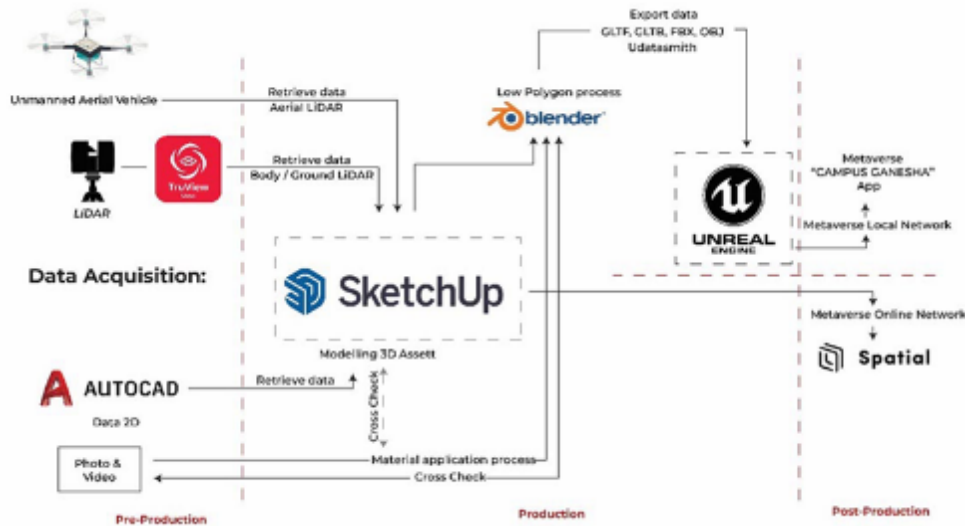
Export data
GLTF, GLTB, FBX, OBJ
Udatasmith

Unmanned Aerial Vehicle

Retrieve data
Aerial LiDAR

Low Polygon process

blender

LiDAR

TruView

Retrieve data
Body / Ground LiDAR

Metaverse
"CAMPUS GANESHA"
App

UNREAL
ENGINE

Metaverse Local Network

Data Acquisition:

SketchUp

Metaverse Online Network

Modelling 3D Assett

Spatial

AUTOCAD

Retrieve data

Data 2D

Cross Check

Photo &
Video

Material application process

Cross Check

Pre-Production

Production

Post-Production